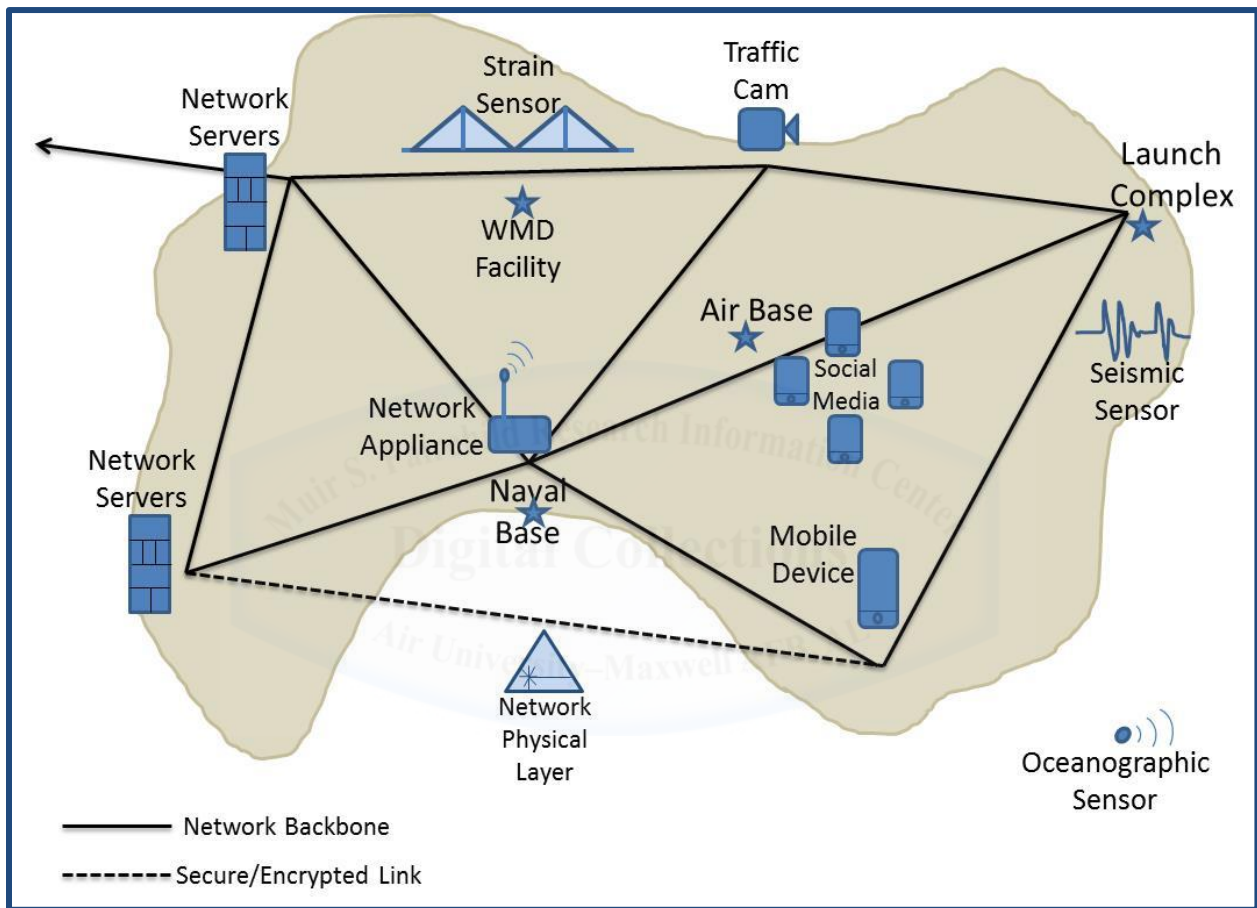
Network Servers

Strain Sensor

Traffic Cam

Launch Complex

WMD Facility

Air Base

Social Media

Seismic Sensor

Network Appliance

Network Servers

Naval Base

Mobile Device

Network Physical Layer

Oceanographic Sensor

Network Backbone

Secure/Encrypted Link

Muir S. Fairchild Research Information Center
Digital Collections
Air University–Maxwell AFB, AL